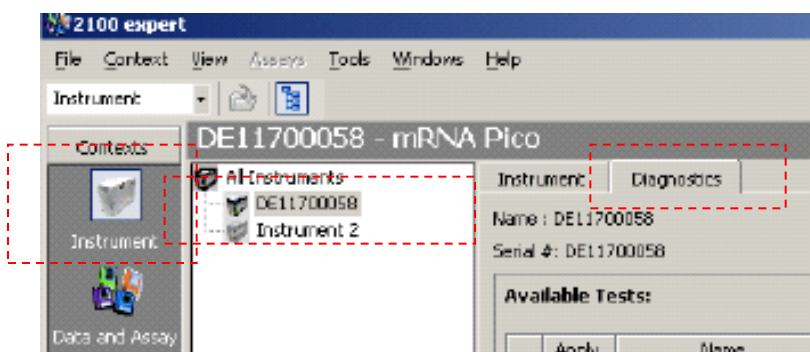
2100 expert

File Context View Assays Tools Windows Help

Instrument

Contexts

Instrument

Data and Assay

DE11700058 - mRNA Pico

All Instruments
DE11700058
Instrument 2

Instrument
Diagnostics

Name : DE11700058
Serial #: DE11700058

Available Tests:

Apply
Name